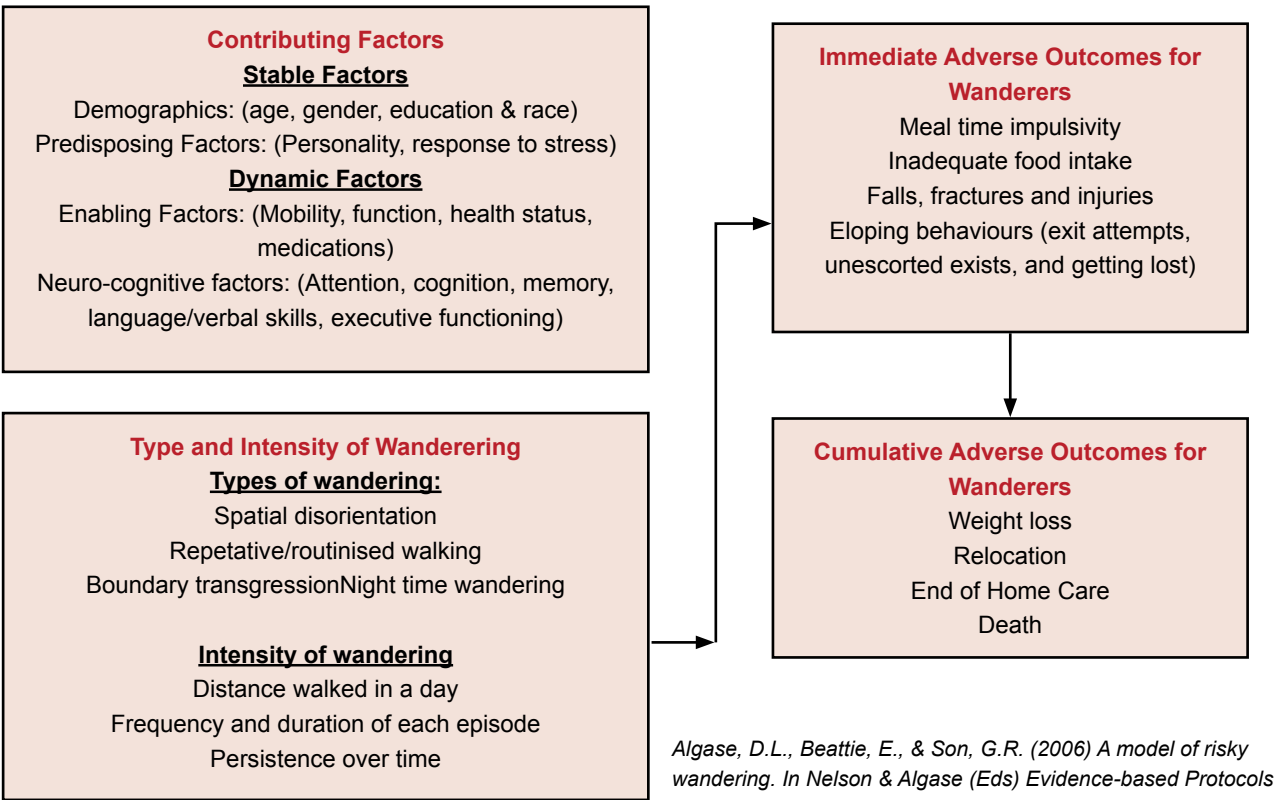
Contributing Factors
Stable Factors
Demographics: (age, gender, education & race)
Predisposing Factors: (Personality, response to stress)
Dynamic Factors
Enabling Factors: (Mobility, function, health status, medications)
Neuro-cognitive factors: (Attention, cognition, memory, language/verbal skills, executive functioning)

Type and Intensity of Wanderering
Types of wandering:
Spatial disorientation
Repetative/routinised walking
Boundary transgressionNight time wandering

Intensity of wandering
Distance walked in a day
Frequency and duration of each episode
Persistence over time

Immediate Adverse Outcomes for Wanderers
Meal time impulsivity
Inadequate food intake
Falls, fractures and injuries
Eloping behaviours (exit attempts, unescorted exists, and getting lost)

Cumulative Adverse Outcomes for Wanderers
Weight loss
Relocation
End of Home Care
Death

Algase, D.L., Beattie, E., & Son, G.R. (2006) A model of risky wandering. In Nelson & Algase (Eds) Evidence-based Protocols